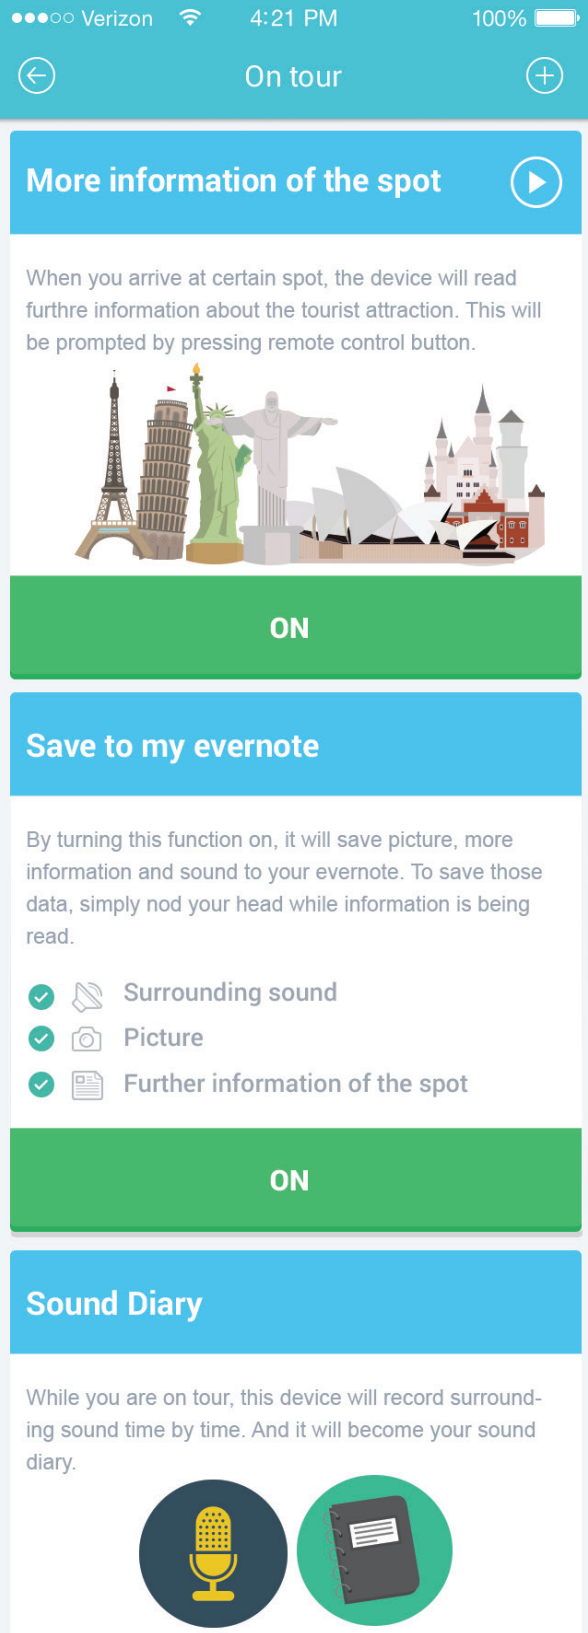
●●●○○ Verizon 4:21 PM 100%

On tour

More information of the spot

When you arrive at certain spot, the device will read furthre information about the tourist attraction. This will be prompted by pressing remote control button.

ON

Save to my evernote

By turning this function on, it will save picture, more information and sound to your evernote. To save those data, simply nod your head while information is being read.

Surrounding sound
Picture
Further information of the spot

ON

Sound Diary

While you are on tour, this device will record surrounding sound time by time. And it will become your sound diary.